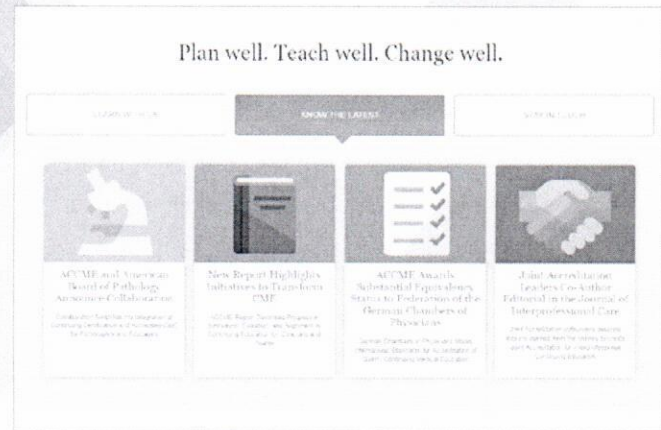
Plan well. Teach well. Change well.

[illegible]

KNOW THE LATEST

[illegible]

ACCME and American Board of Pathology Announce Collaboration

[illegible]

New Report Highlights Initiatives to Transform CME

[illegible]

ACCME Awards Substantial Equivalency Status to Federation of the German Chambers of Physicians

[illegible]

Joint Accreditation Leaders Co-Author Editorial in the Journal of Interprofessional Care

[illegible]